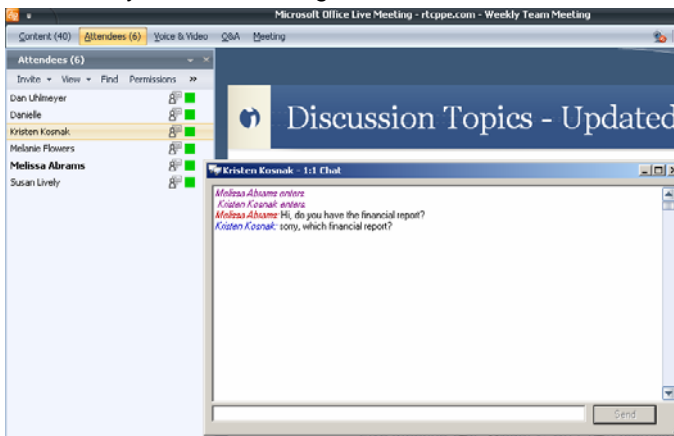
Microsoft Office Live Meeting - rtcppe.com - Weekly Team Meeting

Content (40) Attendees (6) Voice & Video Q&A Meeting

Attendees (6)

Invite View Find Permissions »

Dan Uhlmeyer
Danielle
Kristen Kosnak
Melanie Flowers
Melissa Abrams
Susan Lively

Discussion Topics - Updated

Kristen Kosnak - 1:1 Chat

Melissa Abrams enters.
Kristen Kosnak enters.
Melissa Abrams: Hi, do you have the financial report?
Kristen Kosnak: sorry, which financial report?

Send